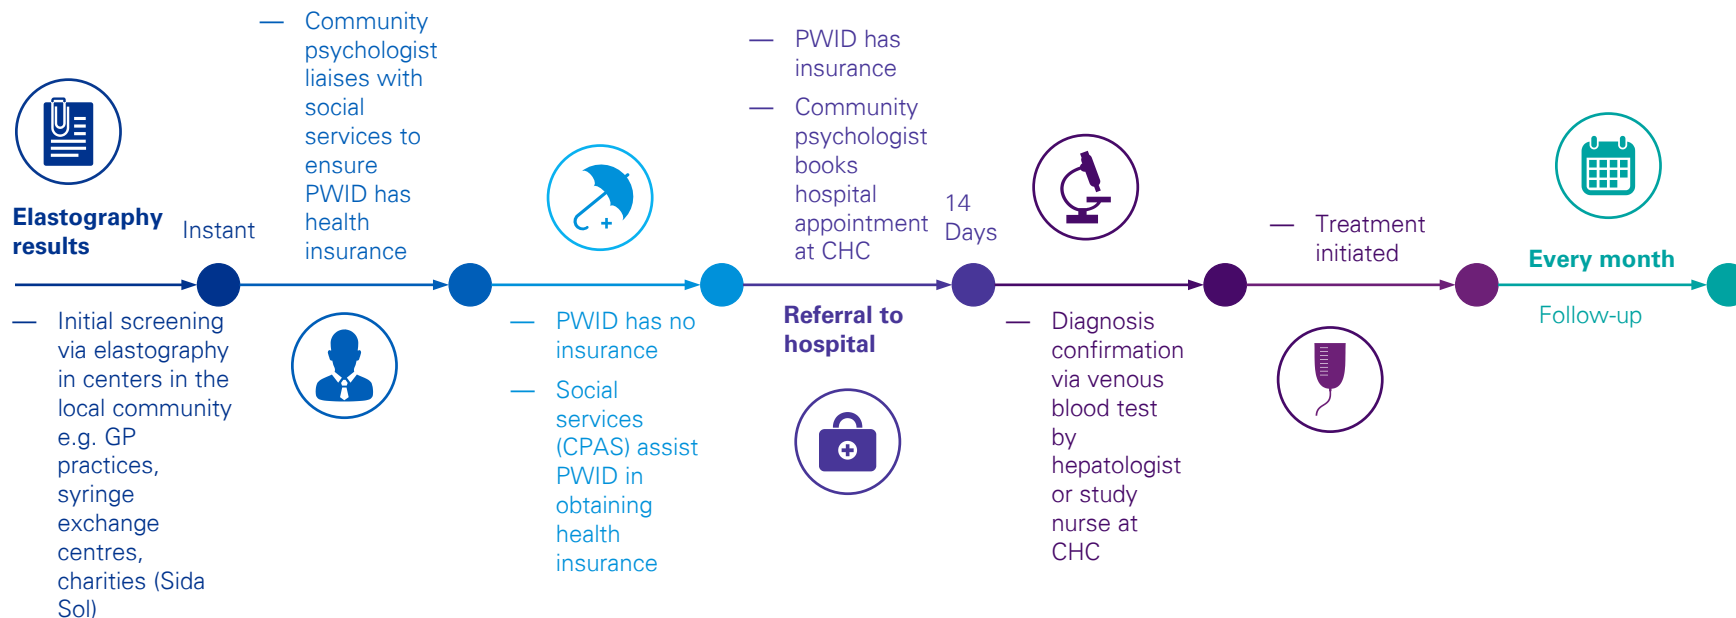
Elastography results

— Initial screening via elastography in centers in the local community e.g. GP practices, syringe exchange centres, charities (Sida Sol)

Instant

— Community psychologist liaises with social services to ensure PWID has health insurance

— PWID has no insurance

— Social services (CPAS) assist PWID in obtaining health insurance

— PWID has insurance

— Community psychologist books hospital appointment at CHC

Referral to hospital

14 Days

— Diagnosis confirmation via venous blood test by hepatologist or study nurse at CHC

— Treatment initiated

Every month

Follow-up